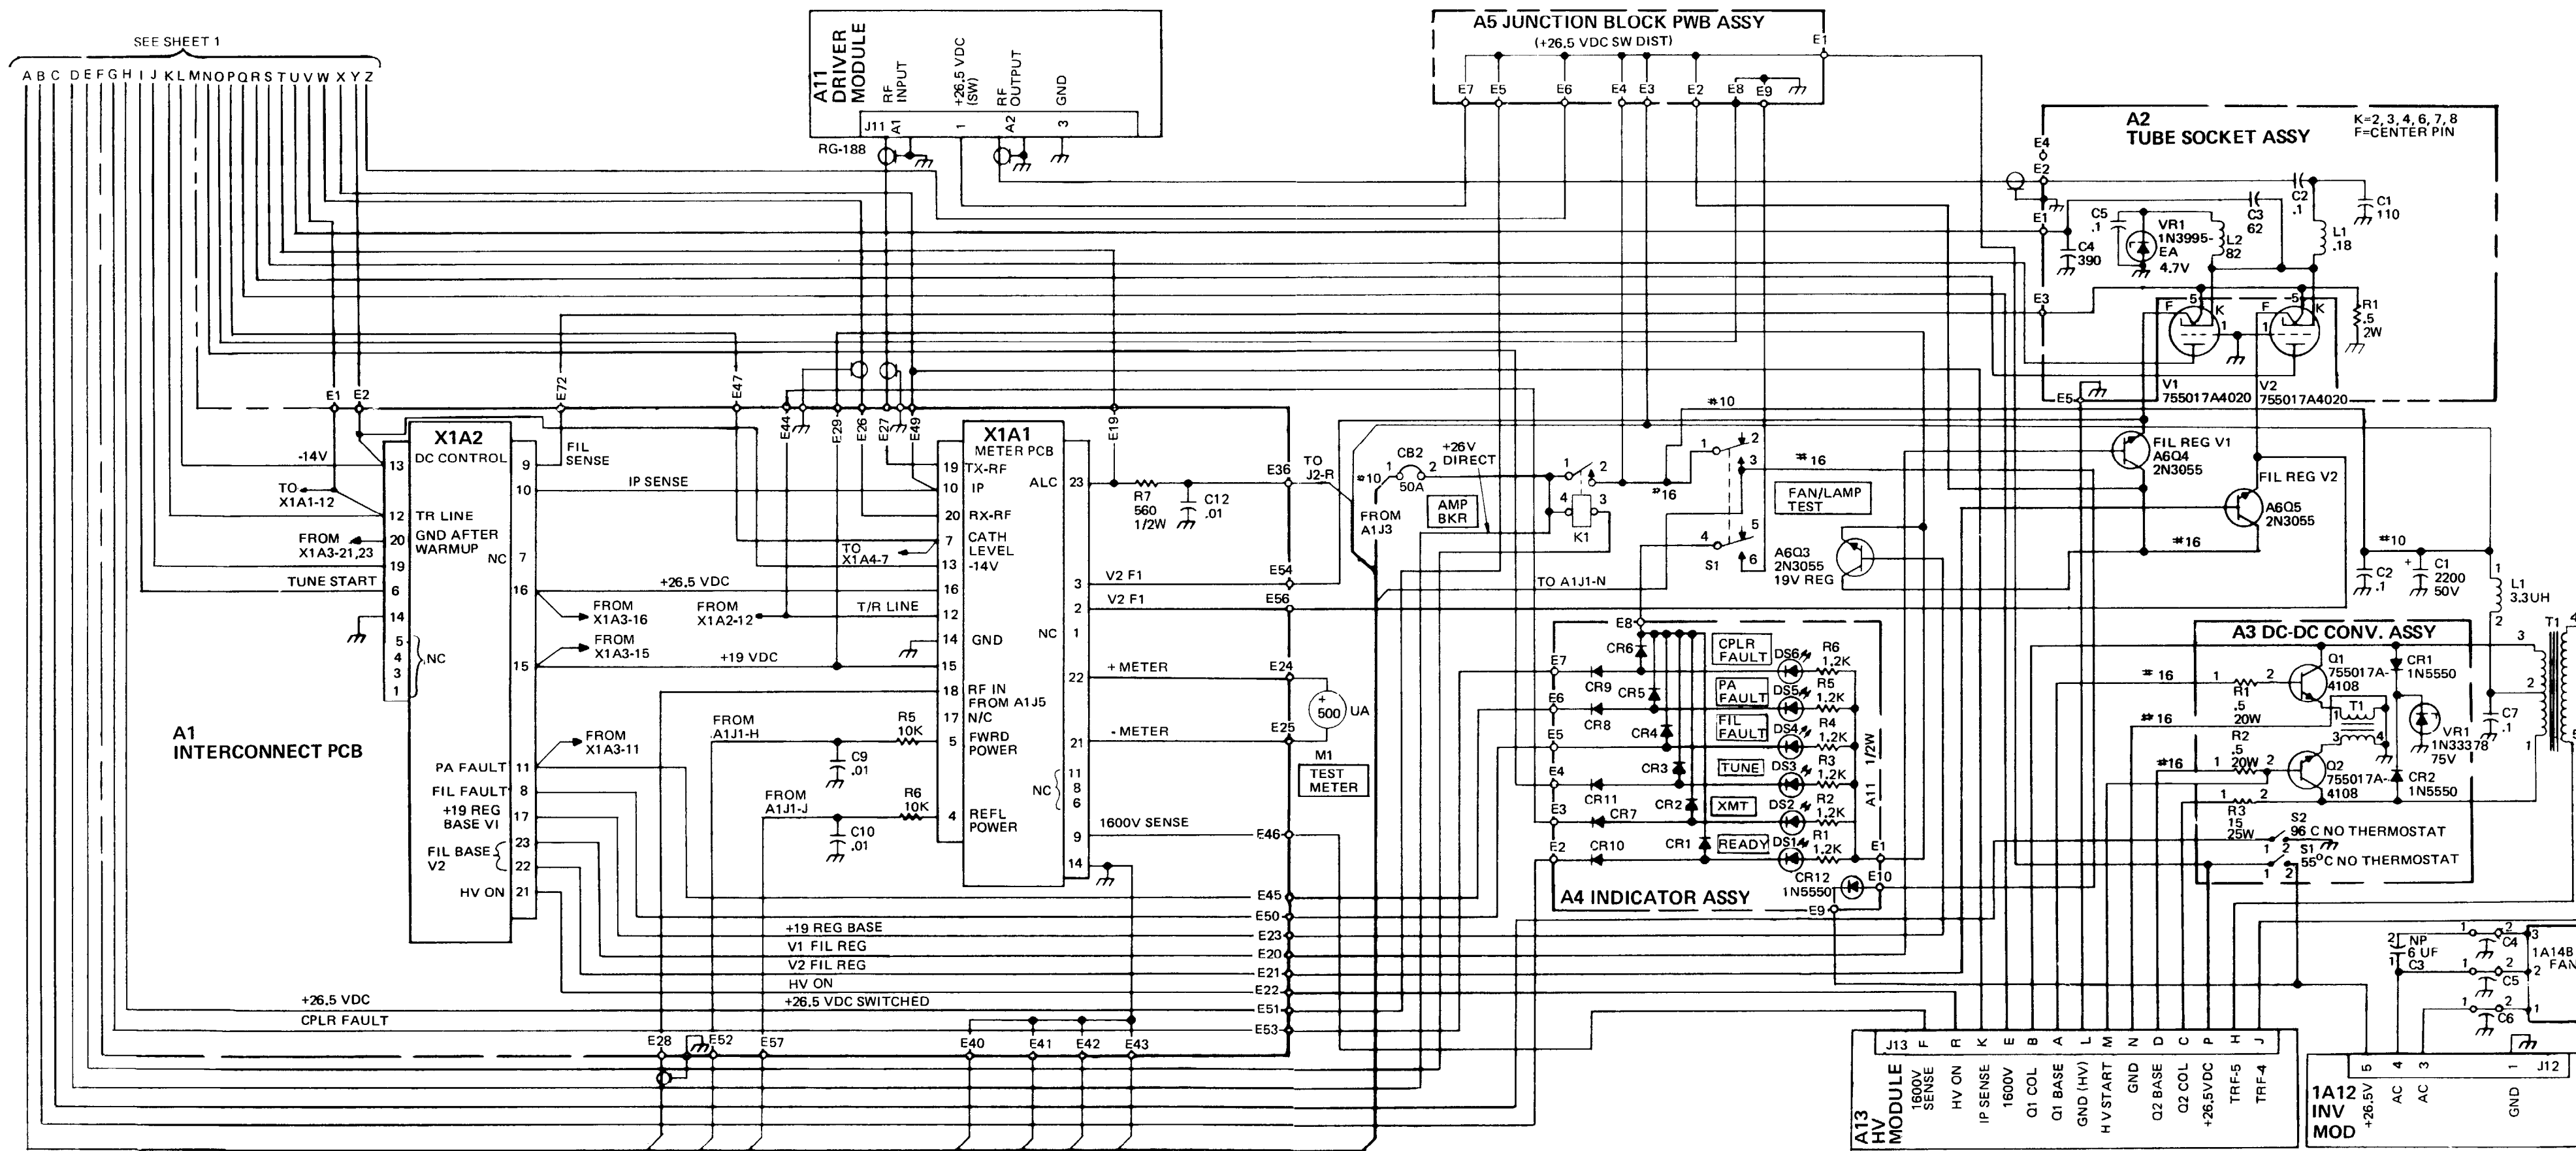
SEE SHEET 1

A B C D E F G H I J K L M N O P Q R S T U V W X Y Z

A11 DRIVER MODULE

RF INPUT

+26.5 VDC (SW)

RF OUTPUT

GND

J11 A1 1 A2 3

RG-188

A5 JUNCTION BLOCK PWB ASSY

(+26.5 VDC SW DIST)

E1

E7 E5 E6 E4 E3 E2 E8 E9

A2 TUBE SOCKET ASSY

K=2, 3, 4, 6, 7, 8
F=CENTER PIN

E4 E2 E1 E3 E5

C5 .1

VR1 1N3995-EA 4.7V

L2 82

C3 62

C2 .1

C1 110

L1 .18

C4 390

R1 .5 2W

F 5 K 1

V1 755017A4020

V2 755017A4020

#10

E1 E2 E72 E47 E44 E29 E26 E27 E49 E19

X1A2

DC CONTROL

-14V

TO X1A1-12

FROM X1A3-21,23

TUNE START

13 12 20 19 6 14 5 4 3 1

TR LINE

GND AFTER WARMUP

NC

9 10 7 16 15

FIL SENSE

IP SENSE

X1A1

METER PCB

19 TX-RF

10 IP

20 RX-RF

7 CATH LEVEL

13 -14V

16

12

14 GND

15

18 RF IN FROM A1J5

17 N/C

5 FWRD POWER

4 REFL POWER

ALC 23

NC 1

3 2 22 21 11 8 6 9 14

TO X1A4-7

R7 560 1/2W

C12 .01

E36

TO J2-R

#10

CB2 50A

+26V DIRECT

FROM A1J3

AMP BKR

K1

S1

FAN/LAMP TEST

A6Q3 2N3055 19V REG

#16

FIL REG V1 A6Q4 2N3055

FIL REG V2 A6Q5 2N3055

#10

C2 .1

C1 2200 50V

L1 3.3UH

T1

V2 F1 E54

V2 F1 E56

TO A1J1-N

+26.5 VDC

FROM X1A3-16

FROM X1A2-12

T/R LINE

FROM X1A3-15

+19 VDC

+ METER E24

- METER E25

500 UA

M1 TEST METER

E8

CR6 CR9 CR5 CR8 CR4 CR3 CR11 CR7 CR2 CR10 CR1

E7 E6 E5 E4 E3 E2

CPLR FAULT DS6 R6 1.2K

PA FAULT DS5 R5 1.2K

FIL FAULT DS4 R4 1.2K

TUNE DS3 R3 1.2K

XMT DS2 R2 1.2K

READY DS1 R1 1.2K

A11 1/2W

E1

CR12 1N5550

E10

E9

A4 INDICATOR ASSY

A3 DC-DC CONV. ASSY

#16

R1 .5 20W

Q1 755017A-4108

CR1 1N5550

T1

VR1 1N3337B 75V

C7 .1

R2 .5 20W

Q2 755017A-4108

CR2 1N5550

R3 15 25W

S2 96 C NO THERMOSTAT

S1 55°C NO THERMOSTAT

A1 INTERCONNECT PCB

FROM X1A3-11

FROM A1J1-H

R5 10K

C9 .01

FROM A1J1-J

R6 10K

C10 .01

PA FAULT 11

FIL FAULT 8

+19 REG BASE VI 17

FIL BASE V2 23 22

HV ON 21

NC

1600V SENSE E46

E45 E50 E23 E20 E21 E22 E51 E53

+19 REG BASE

V1 FIL REG

V2 FIL REG

HV ON

+26.5 VDC SWITCHED

+26.5 VDC

CPLR FAULT

E28 E52 E57 E40 E41 E42 E43

A13 HV MODULE

J13 F R K E B A L M N D C P H J

1600V SENSE

HV ON

IP SENSE

1600V

Q1 COL

Q1 BASE

GND (HV)

H V START

GND

Q2 BASE

Q2 COL

+26.5VDC

TRF-5

TRF-4

NP 6 UF C3

C4 C5 C6

1A14B FAN

1A12 INV MOD

5 4 3 1 J12

+26.5V AC AC GND